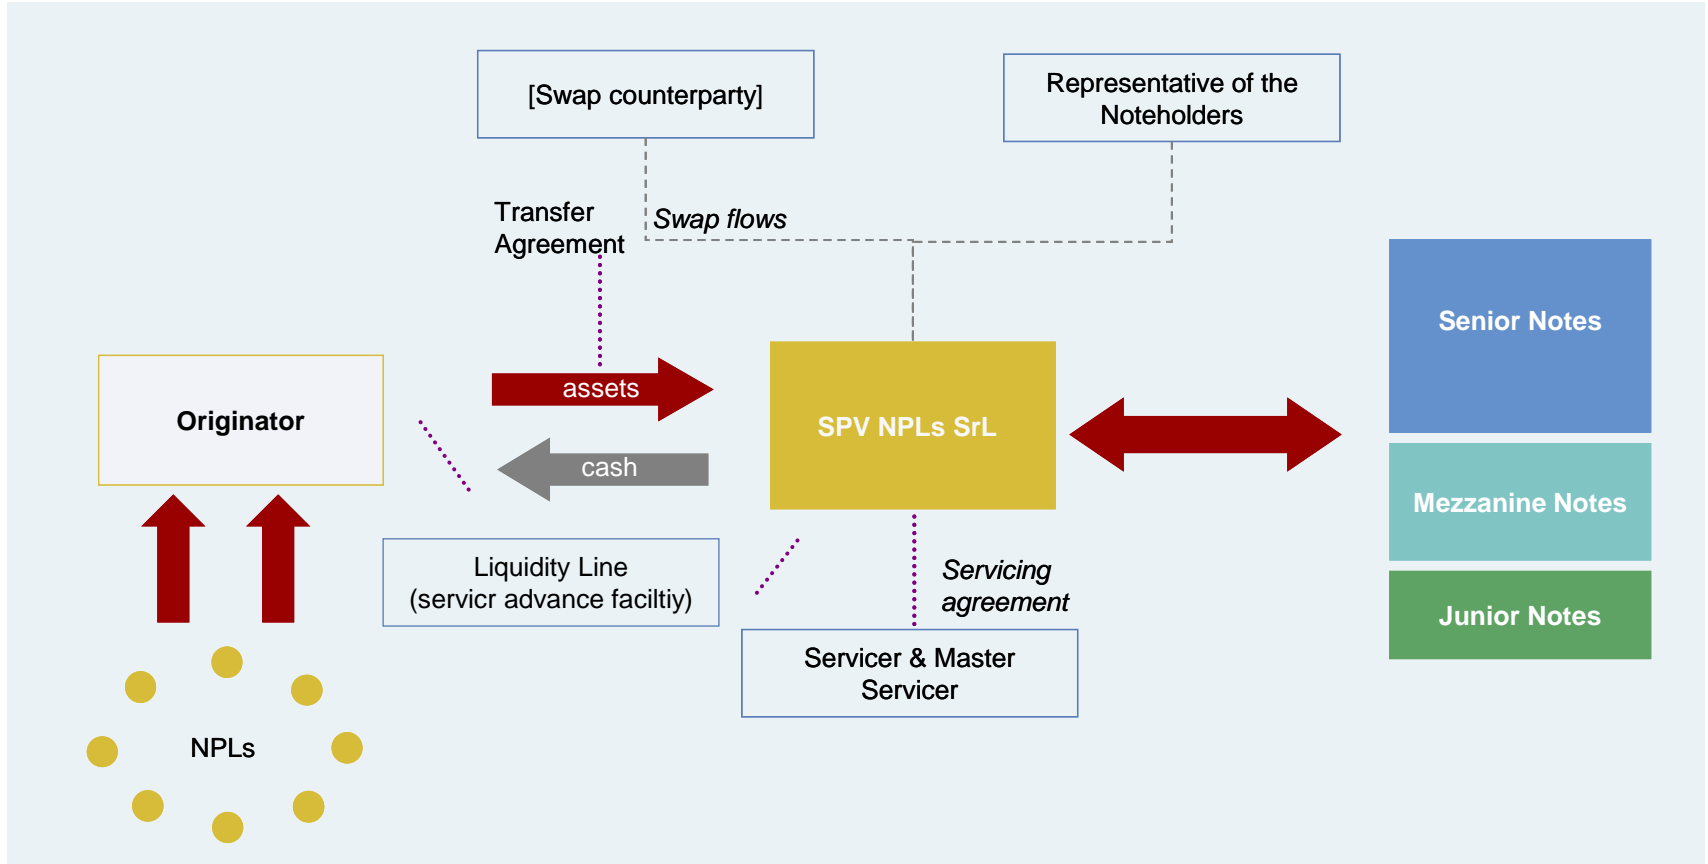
[Swap counterparty]

Representative of the Noteholders

Transfer Agreement

Swap flows

Senior Notes

Originator

assets

cash

SPV NPLs SrL

Mezzanine Notes

Junior Notes

Liquidity Line
(servicr advance faciltiy)

Servicing agreement

Servicer & Master Servicer

NPLs